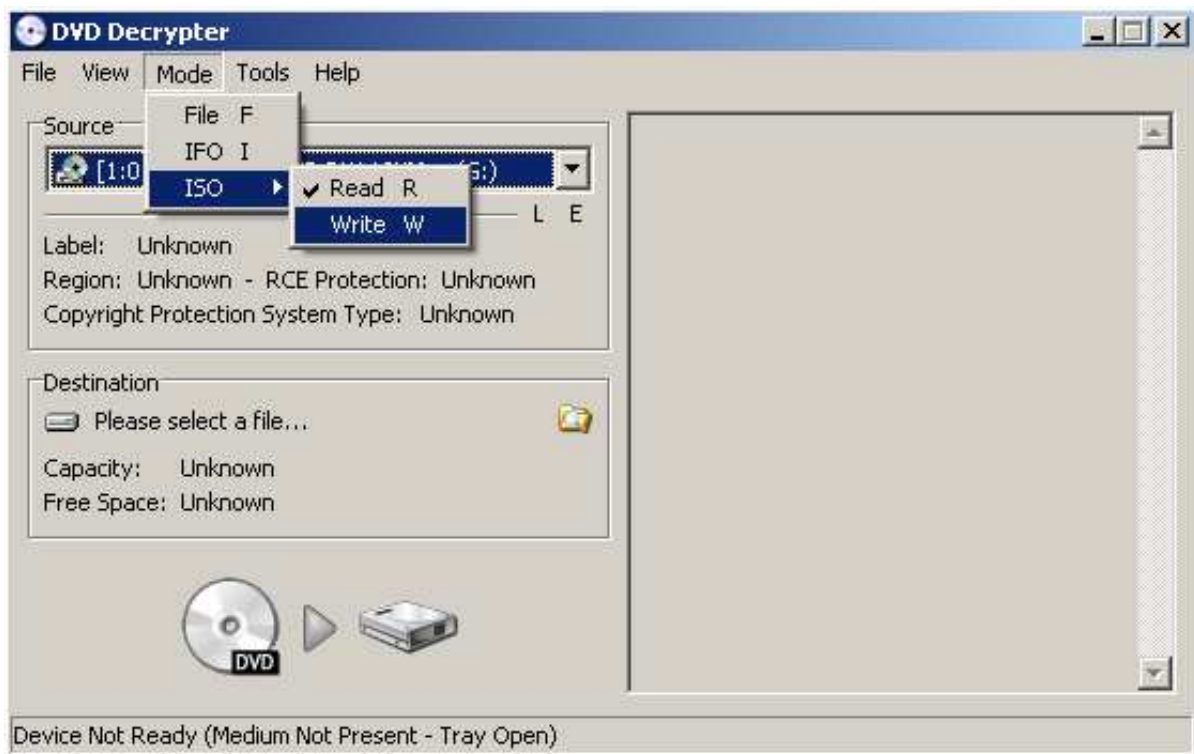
DVD Decrypter

File View Mode Tools Help

File F
IFO I
ISO
✔ Read R
Write W

Source
[1:0 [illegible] G:)

L E

Label: Unknown
Region: Unknown - RCE Protection: Unknown
Copyright Protection System Type: Unknown

Destination
Please select a file...
Capacity: Unknown
Free Space: Unknown

DVD

Device Not Ready (Medium Not Present - Tray Open)